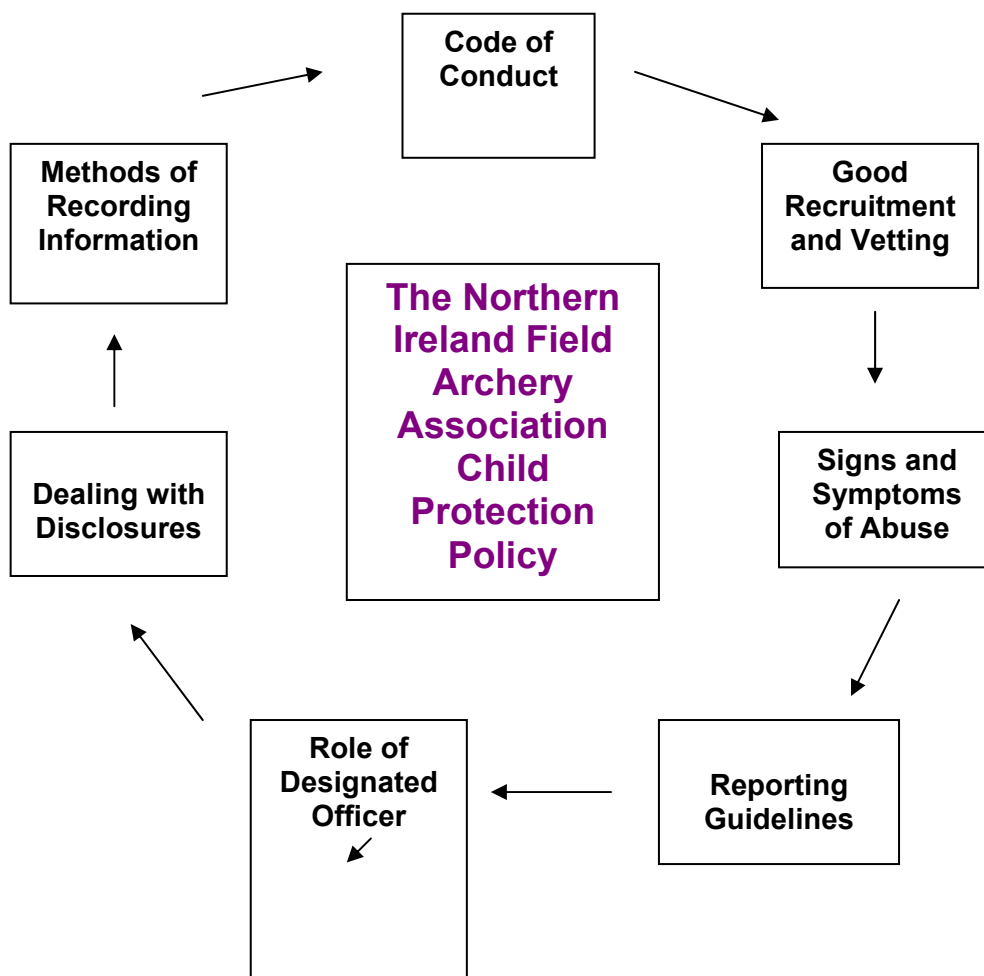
Code of Conduct

Good Recruitment and Vetting

Signs and Symptoms of Abuse

Reporting Guidelines

Role of Designated Officer

Dealing with Disclosures

Methods of Recording Information

The Northern Ireland Field Archery Association Child Protection Policy